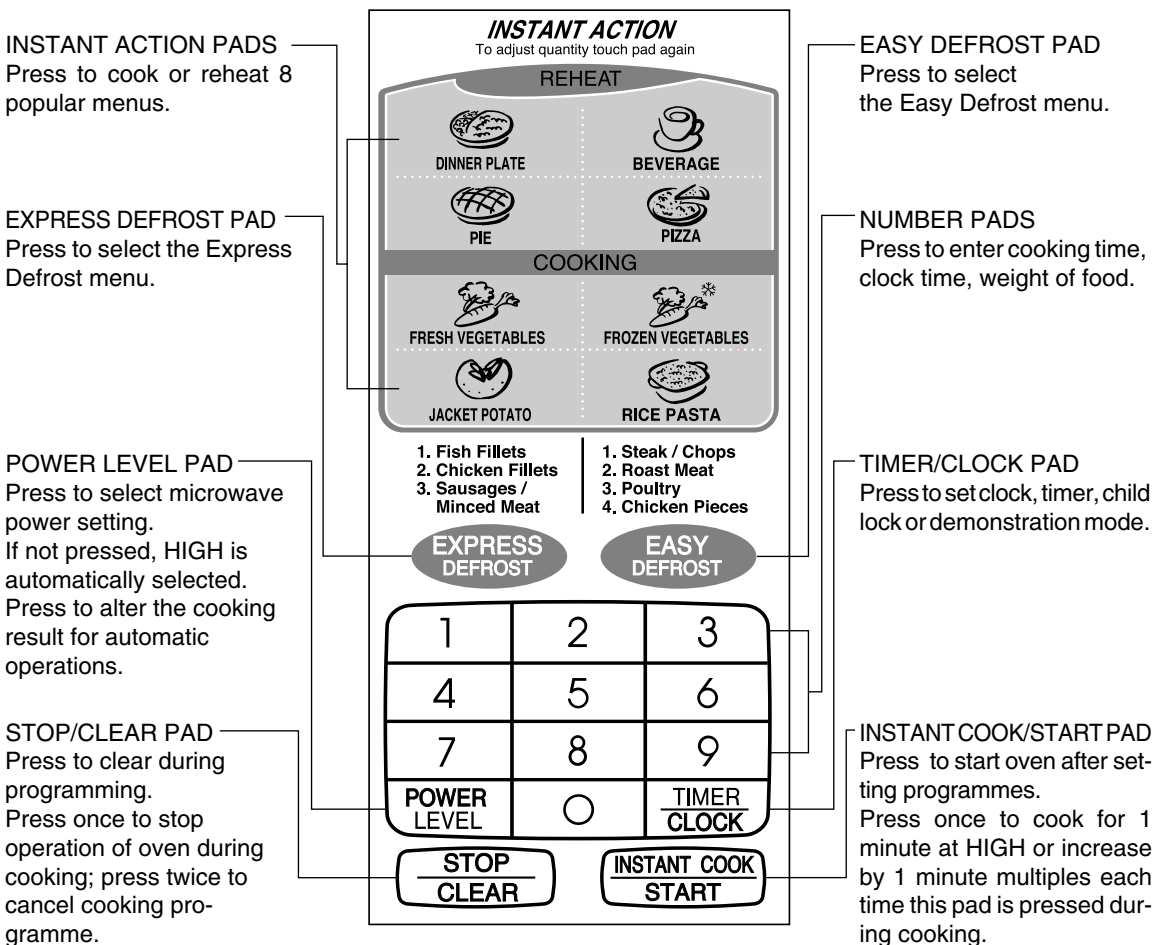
INSTANT ACTION PADS
Press to cook or reheat 8 popular menus.

EXPRESS DEFROST PAD
Press to select the Express Defrost menu.

POWER LEVEL PAD
Press to select microwave power setting.
If not pressed, HIGH is automatically selected.
Press to alter the cooking result for automatic operations.

STOP/CLEAR PAD
Press to clear during programming.
Press once to stop operation of oven during cooking; press twice to cancel cooking programme.

INSTANT ACTION
To adjust quantity touch pad again

REHEAT

DINNER PLATE

BEVERAGE

PIE

PIZZA

COOKING

FRESH VEGETABLES

FROZEN VEGETABLES

JACKET POTATO

RICE PASTA

1. Fish Fillets
2. Chicken Fillets
3. Sausages / Minced Meat

1. Steak / Chops
2. Roast Meat
3. Poultry
4. Chicken Pieces

EXPRESS DEFROST

EASY DEFROST

| 1 | 2 | 3 |
|---|---|---|
| 4 | 5 | 6 |
| 7 | 8 | 9 |
| POWER LEVEL | 0 | TIMER CLOCK |

STOP CLEAR

INSTANT COOK START

EASY DEFROST PAD
Press to select the Easy Defrost menu.

NUMBER PADS
Press to enter cooking time, clock time, weight of food.

TIMER/CLOCK PAD
Press to set clock, timer, child lock or demonstration mode.

INSTANT COOK/START PAD
Press to start oven after setting programmes.
Press once to cook for 1 minute at HIGH or increase by 1 minute multiples each time this pad is pressed during cooking.